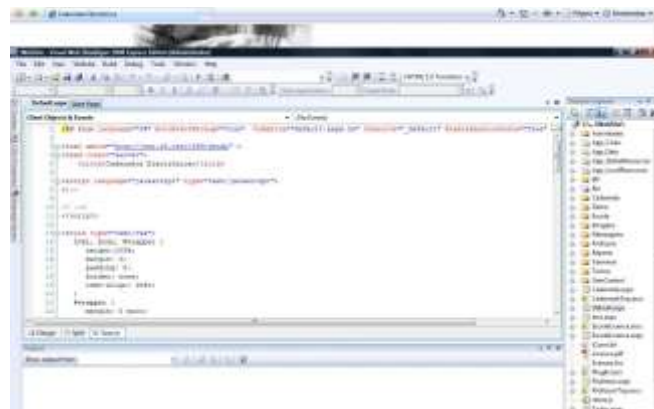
Website - Visual Web Developer 2008 Express Edition (Administrator)

File Edit View Website Build Debug Tools Window Help

Default.aspx Start Page

Client Objects & Events

(No Events)

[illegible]

Design Split Source

Output

Solution Explorer

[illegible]